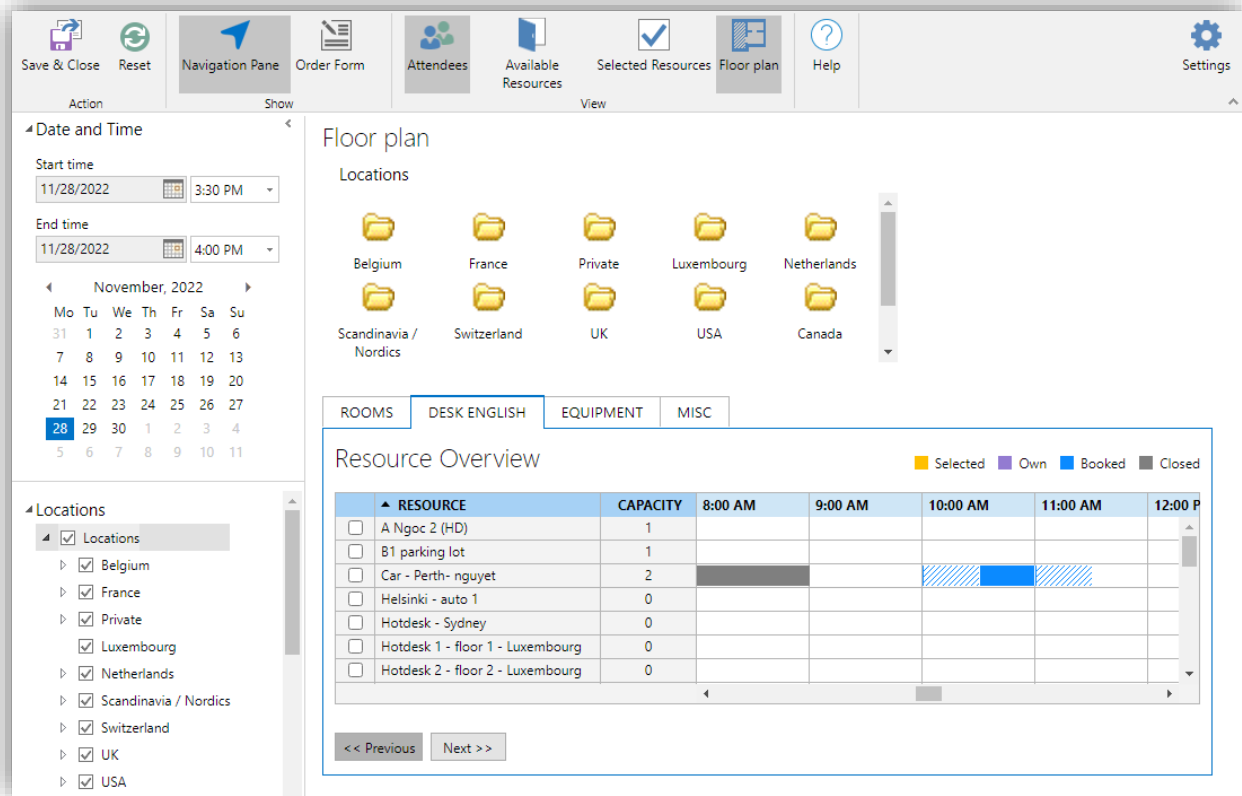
Save & Close Reset
Action

Navigation Pane Order Form
Show

Attendees Available Resources Selected Resources Floor plan
View

Help

Settings

Date and Time

Start time
11/28/2022 3:30 PM

End time
11/28/2022 4:00 PM

November, 2022

| Mo | Tu | We | Th | Fr | Sa | Su |
|---|---|---|---|---|---|---|
| 31 | 1 | 2 | 3 | 4 | 5 | 6 |
| 7 | 8 | 9 | 10 | 11 | 12 | 13 |
| 14 | 15 | 16 | 17 | 18 | 19 | 20 |
| 21 | 22 | 23 | 24 | 25 | 26 | 27 |
| 28 | 29 | 30 | 1 | 2 | 3 | 4 |
| 5 | 6 | 7 | 8 | 9 | 10 | 11 |

Locations
Locations
Belgium
France
Private
Luxembourg
Netherlands
Scandinavia / Nordics
Switzerland
UK
USA

Floor plan

Locations

Belgium France Private Luxembourg Netherlands
Scandinavia / Nordics Switzerland UK USA Canada

ROOMS DESK ENGLISH EQUIPMENT MISC

Resource Overview

Selected Own Booked Closed

| | RESOURCE | CAPACITY | 8:00 AM | 9:00 AM | 10:00 AM | 11:00 AM | 12:00 P |
|---|---|---|---|---|---|---|---|
| | A Ngoc 2 (HD) | 1 | | | | | |
| | B1 parking lot | 1 | | | | | |
| | Car - Perth- nguyet | 2 | | | | | |
| | Helsinki - auto 1 | 0 | | | | | |
| | Hotdesk - Sydney | 0 | | | | | |
| | Hotdesk 1 - floor 1 - Luxembourg | 0 | | | | | |
| | Hotdesk 2 - floor 2 - Luxembourg | 0 | | | | | |

<< Previous Next >>